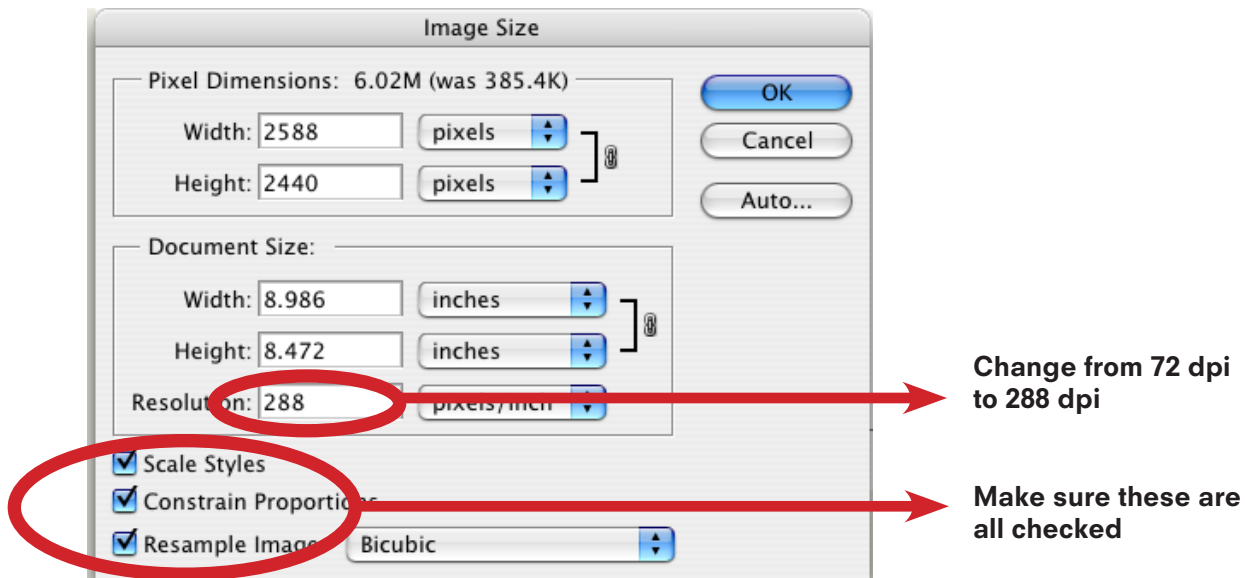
Image Size

Pixel Dimensions: 6.02M (was 385.4K)

Width: 2588 pixels

Height: 2440 pixels

OK

Cancel

Auto...

Document Size:

Width: 8.986 inches

Height: 8.472 inches

Resolution: 288 pixels/inch

Scale Styles

Constrain Proportions

Resample Image: Bicubic

Change from 72 dpi to 288 dpi

Make sure these are all checked